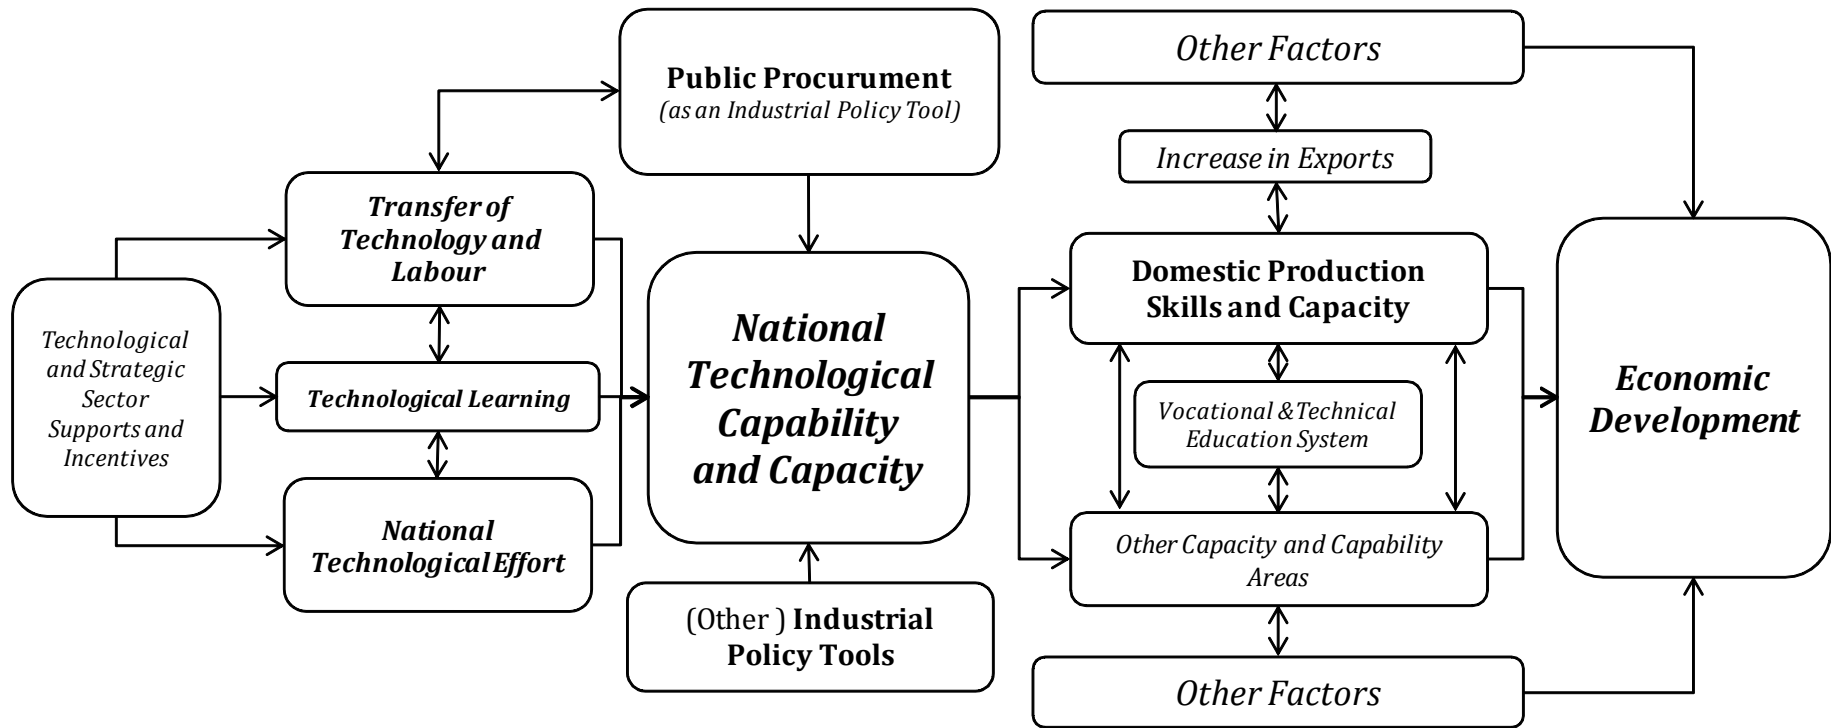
Technological and Strategic Sector Supports and Incentives

Public Procurement
(as an Industrial Policy Tool)

Transfer of Technology and Labour

Technological Learning

National Technological Effort

National Technological Capability and Capacity

(Other ) Industrial Policy Tools

Other Factors

Increase in Exports

Domestic Production Skills and Capacity

Vocational & Technical Education System

Other Capacity and Capability Areas

Other Factors

Economic Development